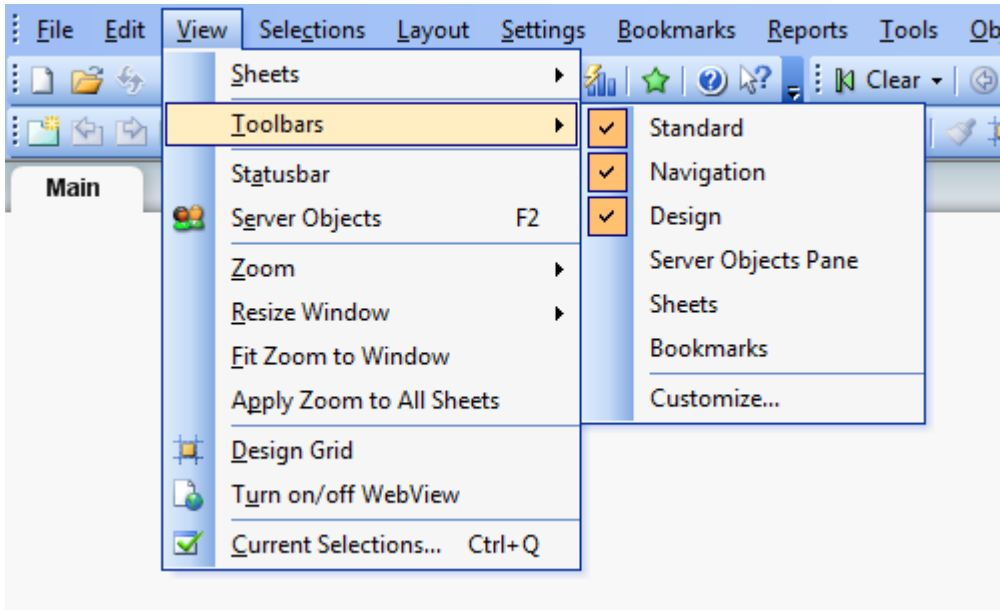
File Edit View Selections Layout Settings Bookmarks Reports Tools Ob

Clear

Main

Sheets
Toolbars
Statusbar
Server Objects F2
Zoom
Resize Window
Fit Zoom to Window
Apply Zoom to All Sheets
Design Grid
Turn on/off WebView
Current Selections... Ctrl+Q

Standard
Navigation
Design
Server Objects Pane
Sheets
Bookmarks
Customize...